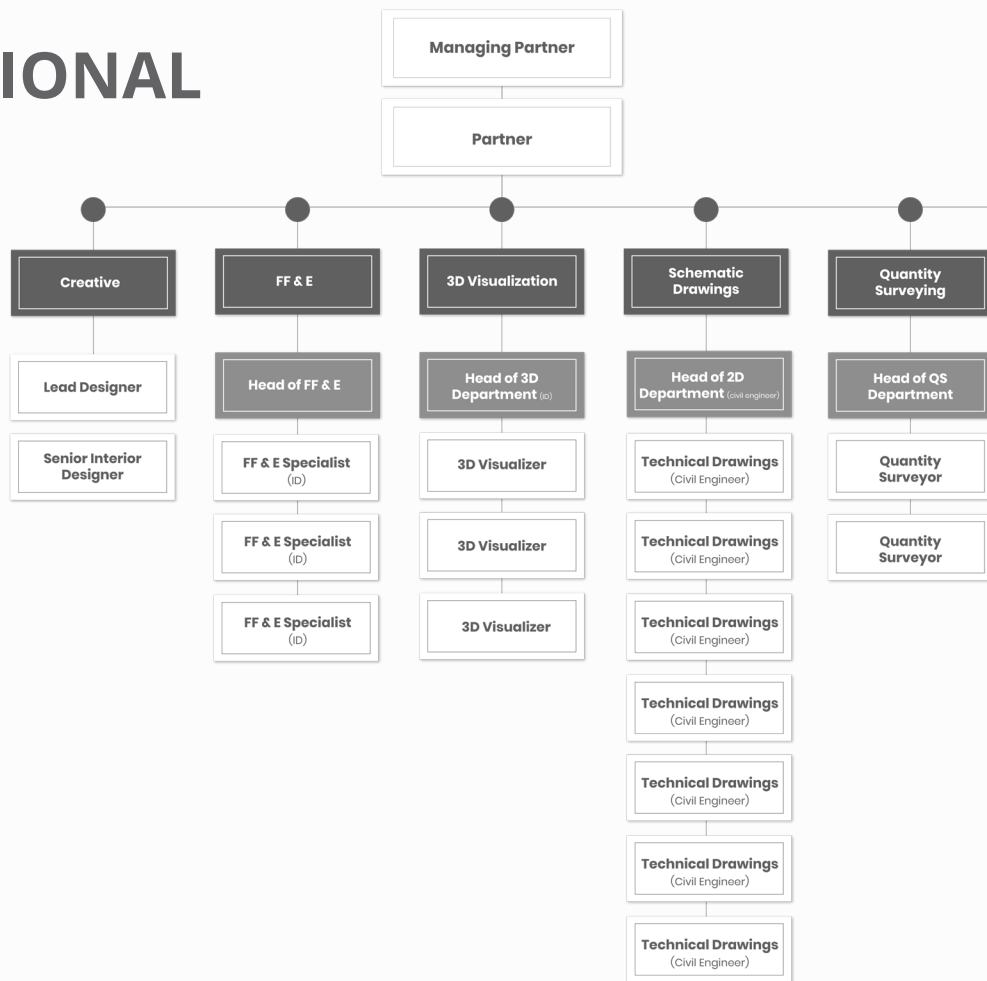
IONAL

Managing Partner

Partner

Creative

Lead Designer

Senior Interior Designer

FF & E

Head of FF & E

FF & E Specialist (ID)

FF & E Specialist (ID)

FF & E Specialist (ID)

3D Visualization

Head of 3D Department (ID)

3D Visualizer

3D Visualizer

3D Visualizer

Schematic Drawings

Head of 2D Department (civil engineer)

Technical Drawings (Civil Engineer)

Technical Drawings (Civil Engineer)

Technical Drawings (Civil Engineer)

Technical Drawings (Civil Engineer)

Technical Drawings (Civil Engineer)

Technical Drawings (Civil Engineer)

Technical Drawings (Civil Engineer)

Quantity Surveying

Head of QS Department

Quantity Surveyor

Quantity Surveyor